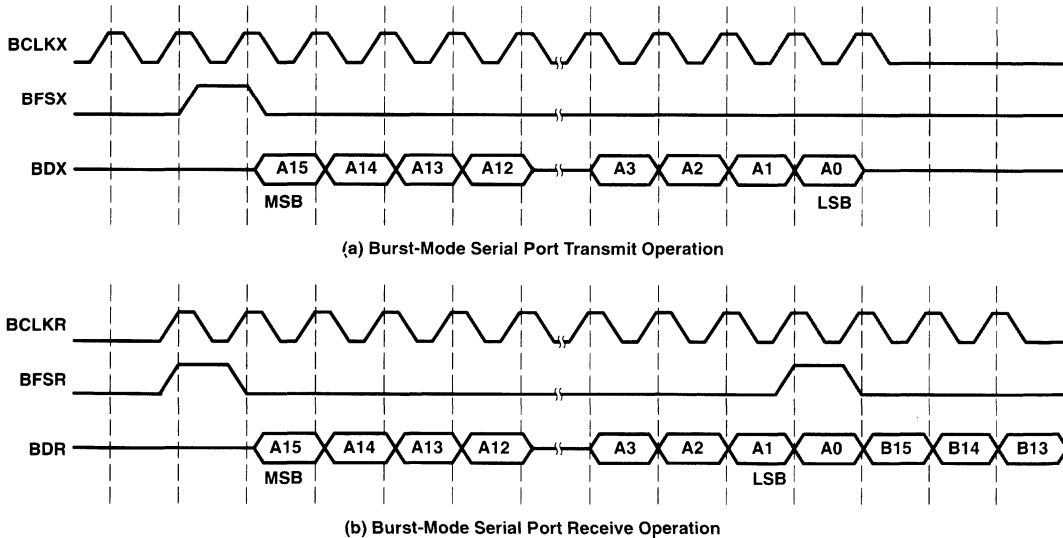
BCLKX

BFSX

BDX

A15 A14 A13 A12 A3 A2 A1 A0

MSB LSB

(a) Burst-Mode Serial Port Transmit Operation

BCLKR

BFSR

BDR

A15 A14 A13 A12 A3 A2 A1 A0 B15 B14 B13

MSB LSB

(b) Burst-Mode Serial Port Receive Operation